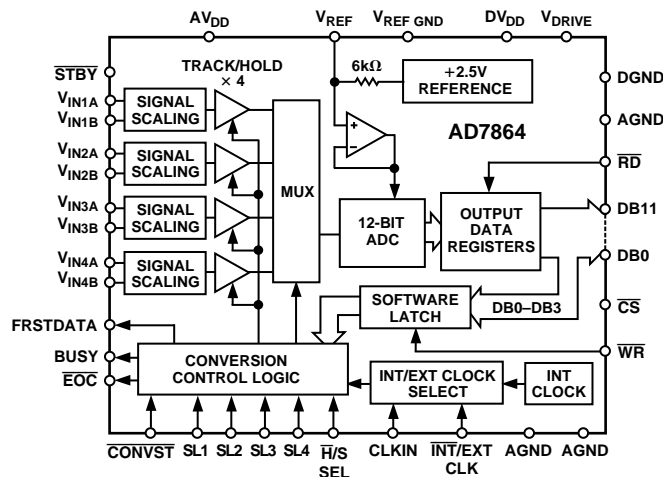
$AV_{DD}$

$V_{REF}$

$V_{REF\ GND}$

$DV_{DD}$

$V_{DRIVE}$

$\overline{STBY}$

TRACK/HOLD × 4

6kΩ

+2.5V REFERENCE

DGND

AGND

$V_{IN1A}$

$V_{IN1B}$

SIGNAL SCALING

$V_{IN2A}$

$V_{IN2B}$

SIGNAL SCALING

$V_{IN3A}$

$V_{IN3B}$

SIGNAL SCALING

$V_{IN4A}$

$V_{IN4B}$

SIGNAL SCALING

MUX

AD7864

$\overline{RD}$

12-BIT ADC

OUTPUT DATA REGISTERS

DB11

DB0

SOFTWARE LATCH

DB0–DB3

$\overline{CS}$

FRSTDATA

BUSY

$\overline{EOC}$

CONVERSION CONTROL LOGIC

$\overline{WR}$

INT/EXT CLOCK SELECT

INT CLOCK

$\overline{CONVST}$

SL1

SL2

SL3

SL4

$\overline{H}$/S SEL

CLKIN

$\overline{INT}$/EXT CLK

AGND

AGND